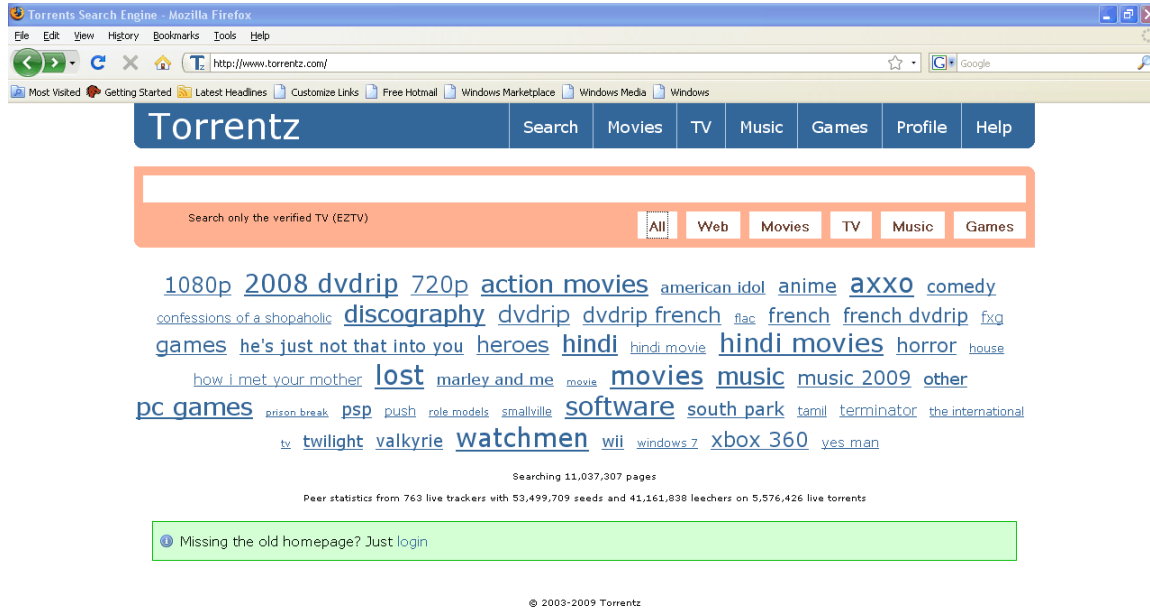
Torrents Search Engine - Mozilla Firefox

File Edit View History Bookmarks Tools Help

http://www.torrentz.com/

Google

Most Visited Getting Started Latest Headlines Customize Links Free Hotmail Windows Marketplace Windows Media Windows

Torrentz

Search Movies TV Music Games Profile Help

Search only the verified TV (EZTV)

All Web Movies TV Music Games

1080p 2008 dvdrip 720p action movies american idol anime axxo comedy confessions of a shopaholic discography dvdrip dvdrip french flac french french dvdrip fxg games he's just not that into you heroes hindi hindi movie hindi movies horror house how i met your mother lost marley and me movie movies music music 2009 other pc games prison break psp push role models smallville software south park tamil terminator the international tv twilight valkyrie watchmen wii windows 7 xbox 360 yes man

Searching 11,037,307 pages

Peer statistics from 763 live trackers with 53,499,709 seeds and 41,161,838 leechers on 5,576,426 live torrents

Missing the old homepage? Just login

© 2003-2009 Torrentz